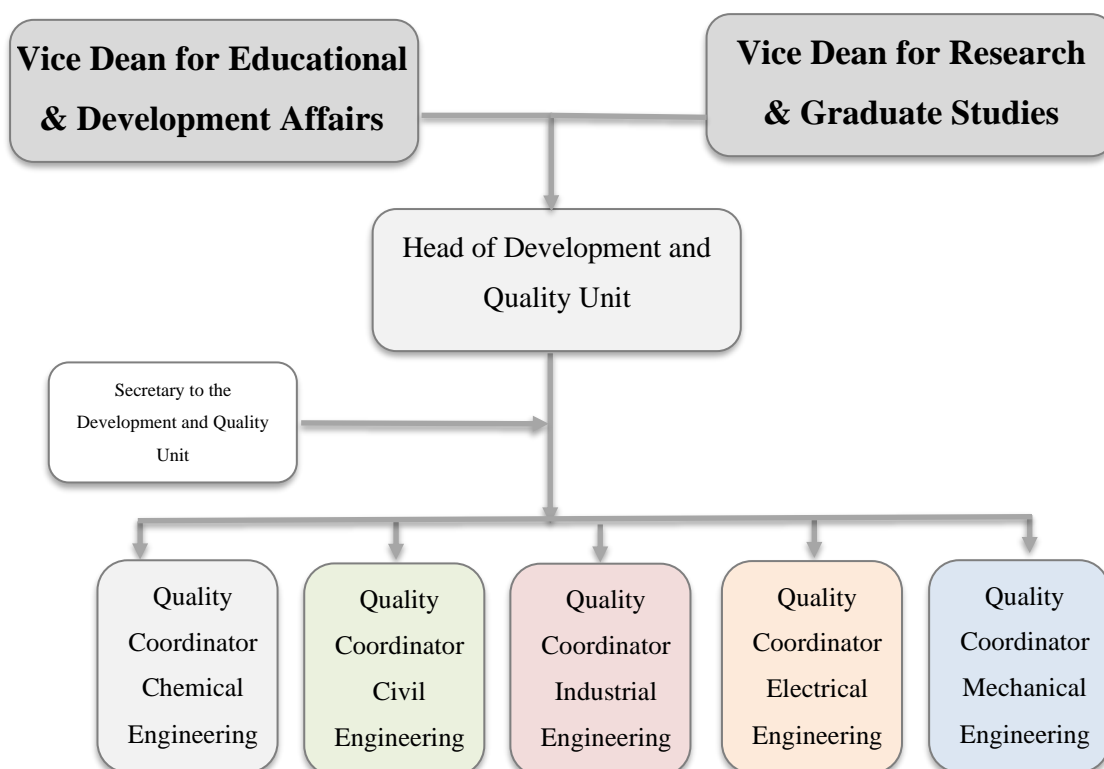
Vice Dean for Educational & Development Affairs

Vice Dean for Research & Graduate Studies

Head of Development and Quality Unit

Secretary to the Development and Quality Unit

Quality Coordinator Chemical Engineering

Quality Coordinator Civil Engineering

Quality Coordinator Industrial Engineering

Quality Coordinator Electrical Engineering

Quality Coordinator Mechanical Engineering